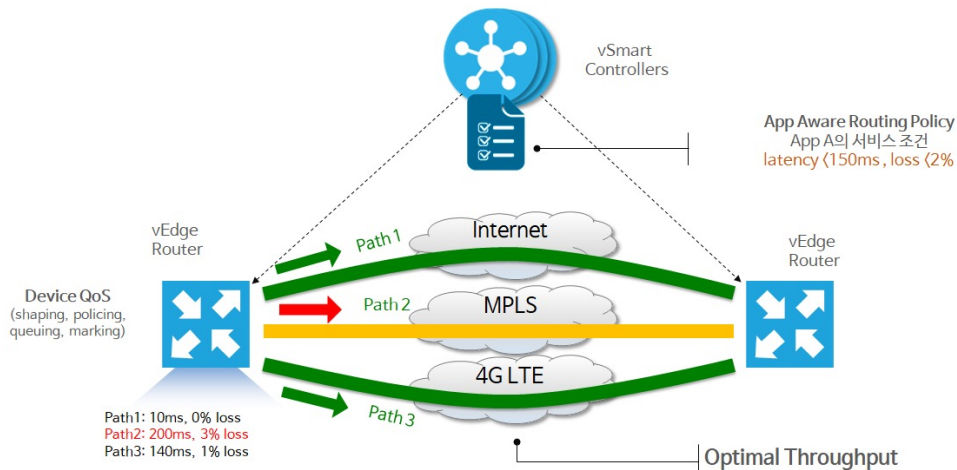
vSmart Controllers

App Aware Routing Policy
App A의 서비스 조건
latency <150ms , loss <2%

vEdge Router

Path 1

Internet

vEdge Router

Device QoS
(shaping, policing, queuing, marking)

Path 2

MPLS

4G LTE

Path 3

Path1: 10ms, 0% loss
Path2: 200ms, 3% loss
Path3: 140ms, 1% loss

Optimal Throughput